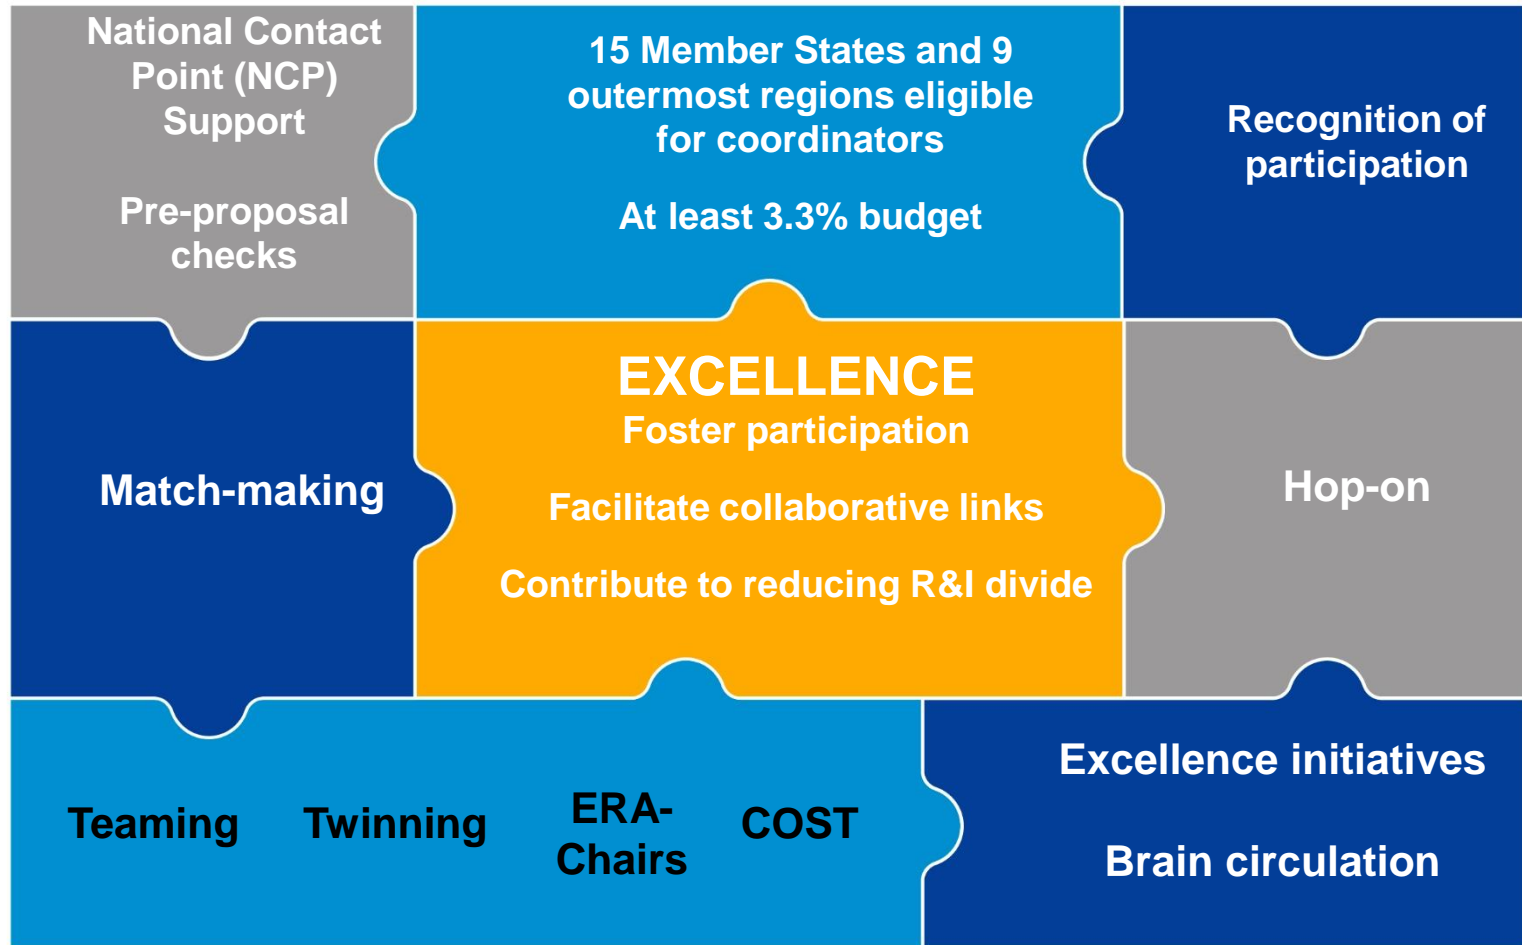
National Contact Point (NCP) Support

Pre-proposal checks

15 Member States and 9 outermost regions eligible for coordinators

At least 3.3% budget

Recognition of participation

Match-making

EXCELLENCE
Foster participation

Facilitate collaborative links

Contribute to reducing R&I divide

Hop-on

Teaming

Twinning

ERA-Chairs

COST

Excellence initiatives

Brain circulation